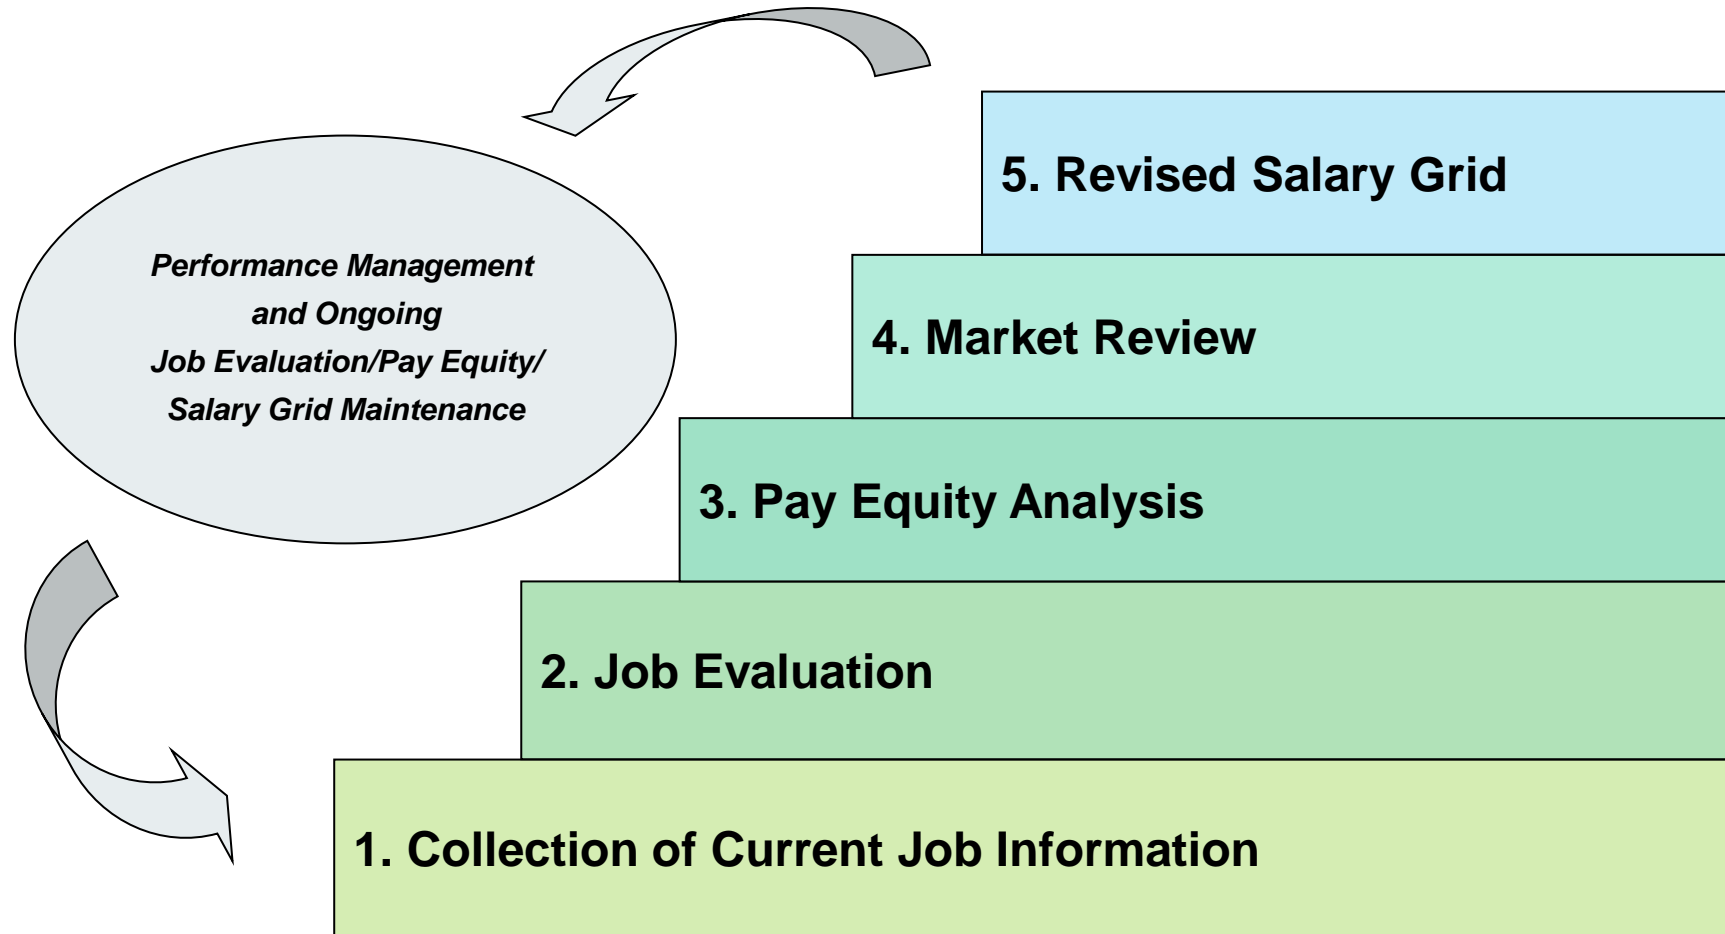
Performance Management and Ongoing Job Evaluation/Pay Equity/ Salary Grid Maintenance

5. Revised Salary Grid

4. Market Review

3. Pay Equity Analysis

2. Job Evaluation

1. Collection of Current Job Information